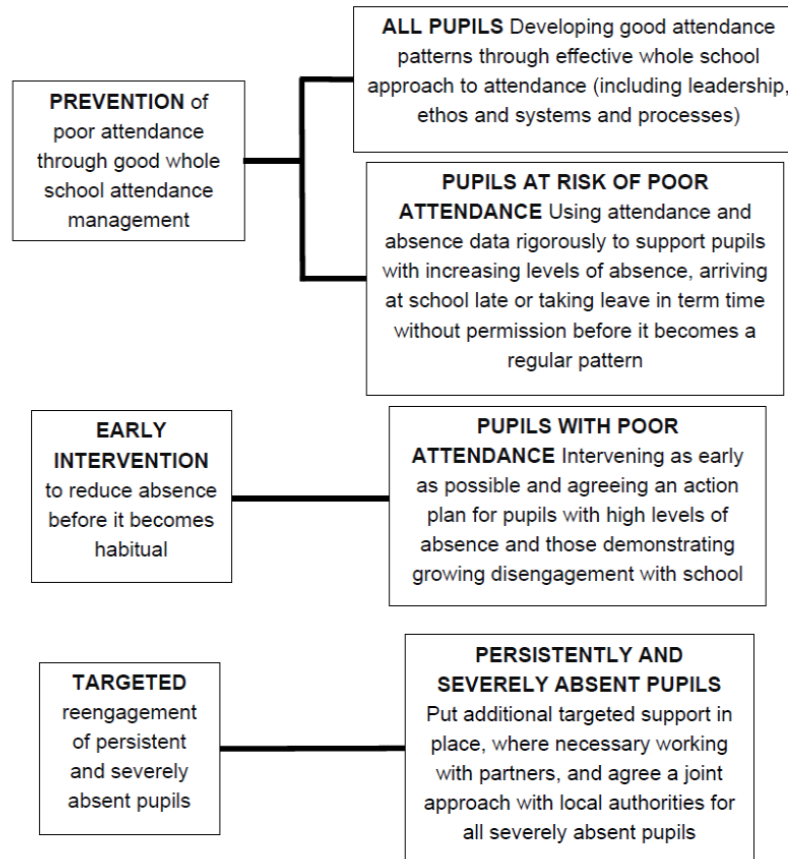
PREVENTION of poor attendance through good whole school attendance management

ALL PUPILS Developing good attendance patterns through effective whole school approach to attendance (including leadership, ethos and systems and processes)

PUPILS AT RISK OF POOR ATTENDANCE Using attendance and absence data rigorously to support pupils with increasing levels of absence, arriving at school late or taking leave in term time without permission before it becomes a regular pattern

EARLY INTERVENTION to reduce absence before it becomes habitual

PUPILS WITH POOR ATTENDANCE Intervening as early as possible and agreeing an action plan for pupils with high levels of absence and those demonstrating growing disengagement with school

TARGETED reengagement of persistent and severely absent pupils

PERSISTENTLY AND SEVERELY ABSENT PUPILS Put additional targeted support in place, where necessary working with partners, and agree a joint approach with local authorities for all severely absent pupils